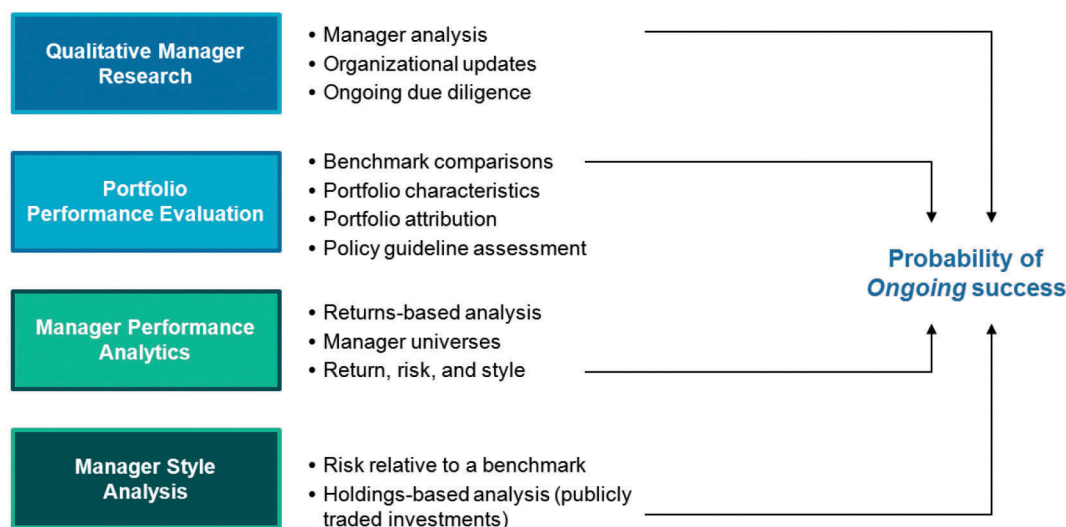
Qualitative Manager Research

• Manager analysis
• Organizational updates
• Ongoing due diligence

Portfolio Performance Evaluation

• Benchmark comparisons
• Portfolio characteristics
• Portfolio attribution
• Policy guideline assessment

Manager Performance Analytics

• Returns-based analysis
• Manager universes
• Return, risk, and style

Manager Style Analysis

• Risk relative to a benchmark
• Holdings-based analysis (publicly traded investments)

Probability of *Ongoing* success